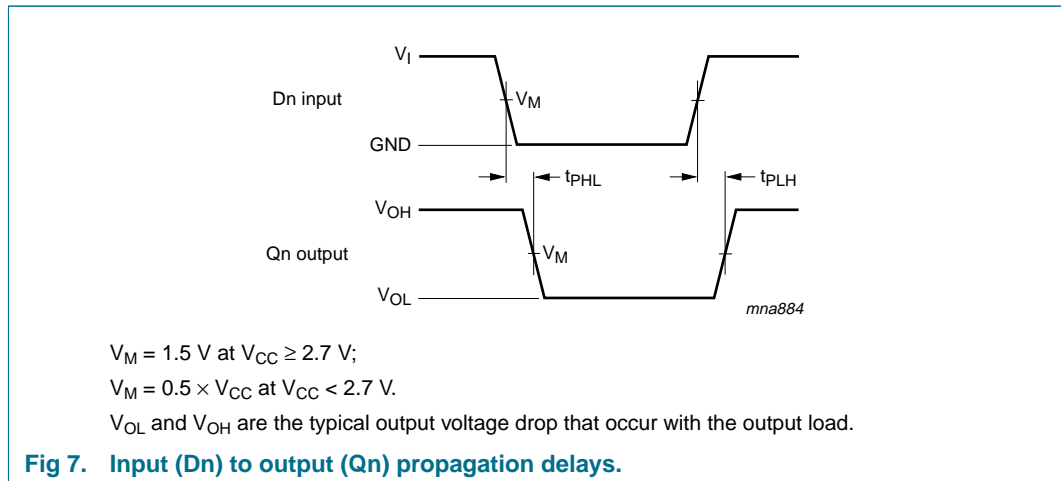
$V_I$

Dn input

$V_M$

GND

$t_{PHL}$

$t_{PLH}$

$V_{OH}$

Qn output

$V_M$

$V_{OL}$

mna884

$V_M$ = 1.5 V at $V_{CC} \geq 2.7$ V;

$V_M = 0.5 \times V_{CC}$ at $V_{CC} < 2.7$ V.

$V_{OL}$ and $V_{OH}$ are the typical output voltage drop that occur with the output load.

Fig 7. Input (Dn) to output (Qn) propagation delays.